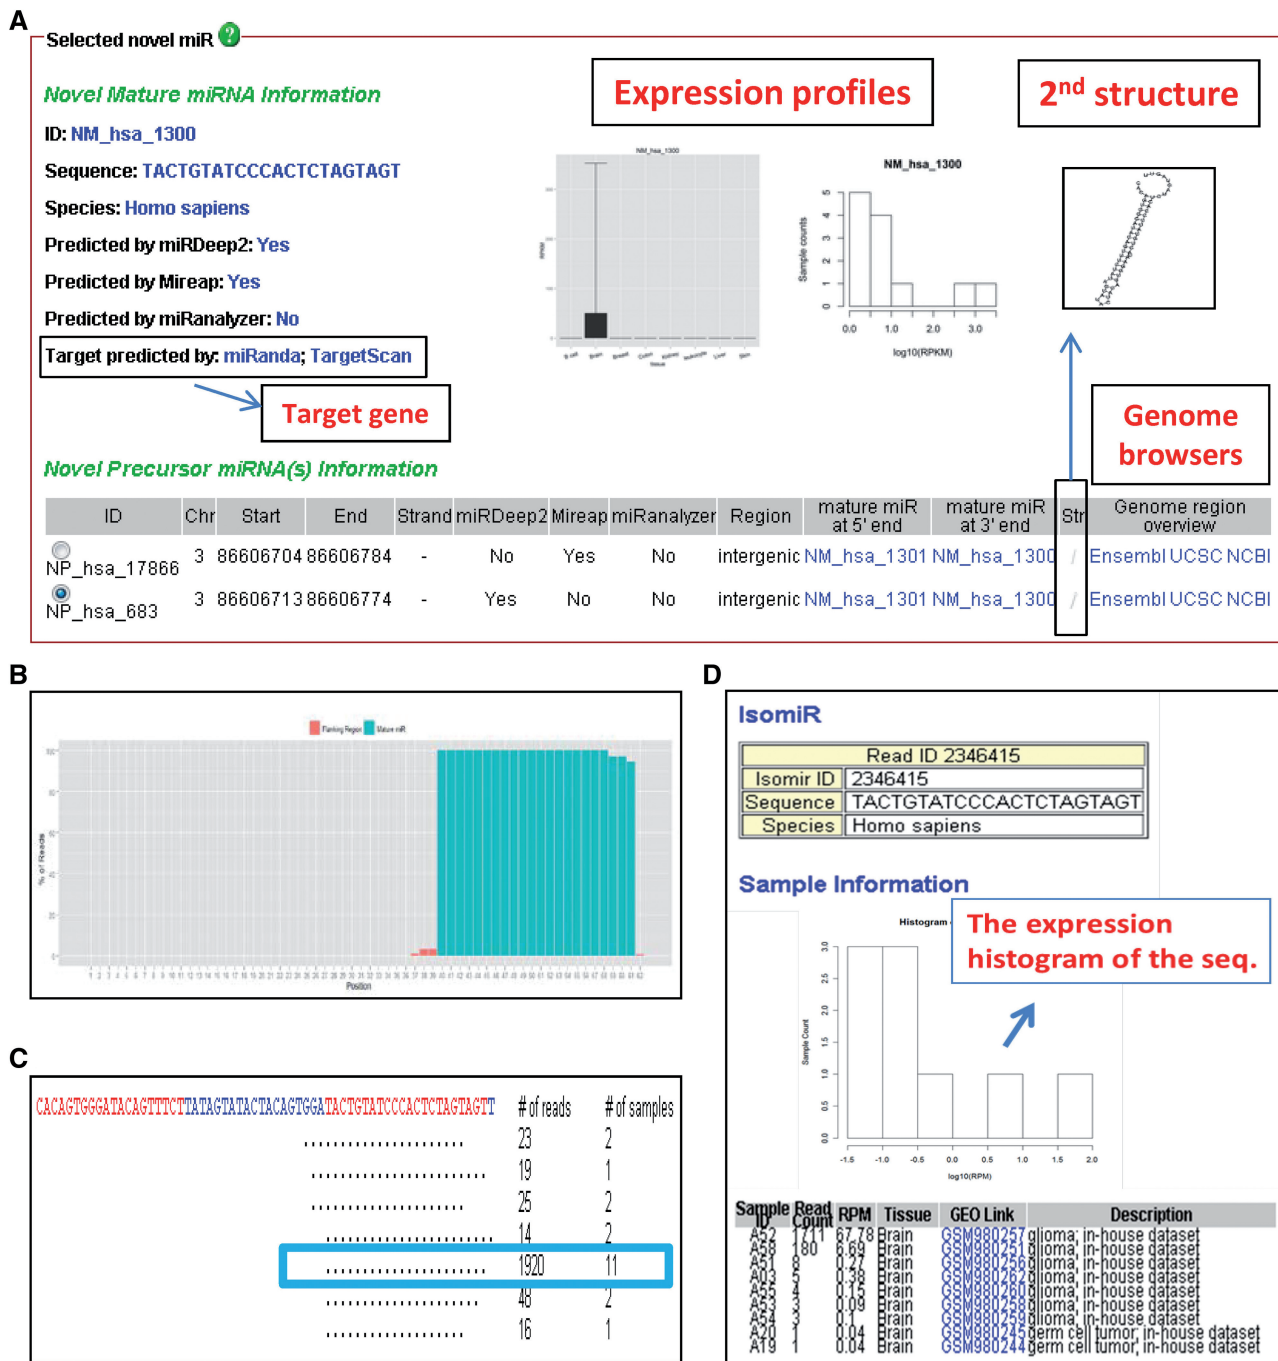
A

Selected novel miR

Novel Mature miRNA Information

ID: NM_hsa_1300

Sequence: TACTGTATCCCACTCTAGTAGT

Species: Homo sapiens

Predicted by miRDeep2: Yes

Predicted by Mireap: Yes

Predicted by miRanalyzer: No

Target predicted by: miRanda; TargetScan

Target gene

Expression profiles

2$^{nd}$ structure

NM_hsa_1300

NM_hsa_1300

Sample counts

0 1 2 3 4 5

0.0 1.0 2.0 3.0

log10(RPKM)

Genome browsers

Novel Precursor miRNA(s) Information

| ID | Chr | Start | End | Strand | miRDeep2 | Mireap | miRanalyzer | Region | mature miR at 5' end | mature miR at 3' end | Str | Genome region overview |
|---|---|---|---|---|---|---|---|---|---|---|---|---|
| NP_hsa_17866 | 3 | 86606704 | 86606784 | - | No | Yes | No | intergenic | NM_hsa_1301 | NM_hsa_1300 | / | Ensembl UCSC NCBI |
| NP_hsa_683 | 3 | 86606713 | 86606774 | - | Yes | No | No | intergenic | NM_hsa_1301 | NM_hsa_1300 | / | Ensembl UCSC NCBI |

B

Flanking Region Mature miR

% of Reads

Position

C

CACAGTGGGATACAGTTTCTTATAGTATACTACAGTGGATACTGTATCCCACTCTAGTAGTT

| | # of reads | # of samples |
|---|---|---|
| ........................ | 23 | 2 |
| ........................ | 19 | 1 |
| ........................ | 25 | 2 |
| ........................ | 14 | 2 |
| ........................ | 1920 | 11 |
| ........................ | 48 | 2 |
| ........................ | 16 | 1 |

D

IsomiR

| Read ID 2346415 | |
|---|---|
| Isomir ID | 2346415 |
| Sequence | TACTGTATCCCACTCTAGTAGT |
| Species | Homo sapiens |

Sample Information

Histogram

The expression histogram of the seq.

Sample Count

0.0 0.5 1.0 1.5 2.0 2.5 3.0

-1.5 -1.0 -0.5 0.0 0.5 1.0 1.5 2.0

log10(RPM)

| Sample ID | Read Count | RPM | Tissue | GEO Link | Description |
|---|---|---|---|---|---|
| A52 | 1711 | 67.78 | Brain | GSM980257 | glioma; in-house dataset |
| A58 | 180 | 6.69 | Brain | GSM980251 | glioma; in-house dataset |
| A51 | 8 | 0.27 | Brain | GSM980256 | glioma; in-house dataset |
| A03 | 5 | 0.38 | Brain | GSM980262 | glioma; in-house dataset |
| A55 | 4 | 0.15 | Brain | GSM980260 | glioma; in-house dataset |
| A53 | 3 | 0.09 | Brain | GSM980258 | glioma; in-house dataset |
| A54 | 3 | 0.1 | Brain | GSM980259 | glioma; in-house dataset |
| A20 | 1 | 0.04 | Brain | GSM980245 | germ cell tumor; in-house dataset |
| A19 | 1 | 0.04 | Brain | GSM980244 | germ cell tumor; in-house dataset |